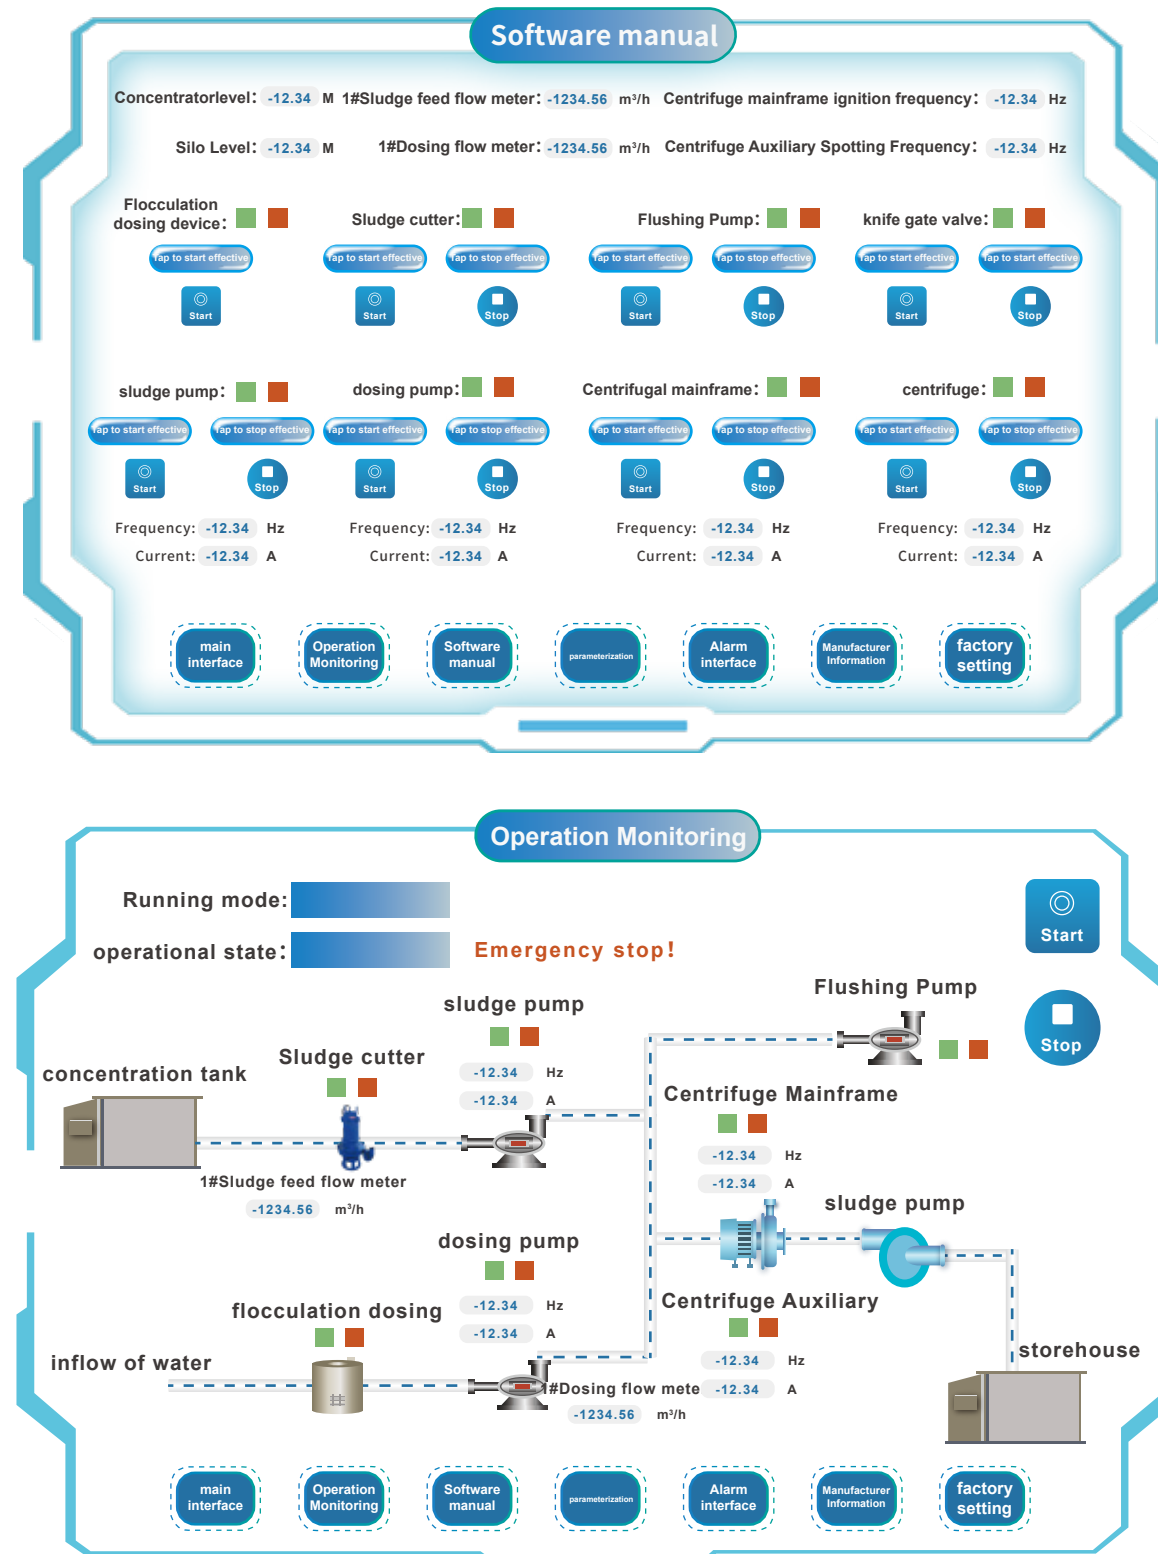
Software manual

Concentratorlevel: -12.34 M 1#Sludge feed flow meter: -1234.56 m³/h Centrifuge mainframe ignition frequency: -12.34 Hz

Silo Level: -12.34 M 1#Dosing flow meter: -1234.56 m³/h Centrifuge Auxiliary Spotting Frequency: -12.34 Hz

Flocculation dosing device:
Tap to start effective
Start

Sludge cutter:
Tap to start effective Tap to stop effective
Start Stop

Flushing Pump:
Tap to start effective Tap to stop effective
Start Stop

knife gate valve:
Tap to start effective Tap to start effective
Start Stop

sludge pump:
Tap to start effective Tap to stop effective
Start Stop
Frequency: -12.34 Hz
Current: -12.34 A

dosing pump:
Tap to start effective Tap to stop effective
Start Stop
Frequency: -12.34 Hz
Current: -12.34 A

Centrifugal mainframe:
Tap to start effective Tap to stop effective
Start Stop
Frequency: -12.34 Hz
Current: -12.34 A

centrifuge:
Tap to start effective Tap to stop effective
Start Stop
Frequency: -12.34 Hz
Current: -12.34 A

main interface Operation Monitoring Software manual parameterization Alarm interface Manufacturer Information factory setting

Operation Monitoring

Running mode:
operational state: Emergency stop!

Start
Stop

Flushing Pump
sludge pump
-12.34 Hz
-12.34 A
Sludge cutter
concentration tank
1#Sludge feed flow meter
-1234.56 m³/h
Centrifuge Mainframe
-12.34 Hz
-12.34 A
sludge pump
dosing pump
-12.34 Hz
-12.34 A
flocculation dosing
Centrifuge Auxiliary
-12.34 Hz
-12.34 A
inflow of water
1#Dosing flow mete
-1234.56 m³/h
storehouse

main interface Operation Monitoring Software manual parameterization Alarm interface Manufacturer Information factory setting